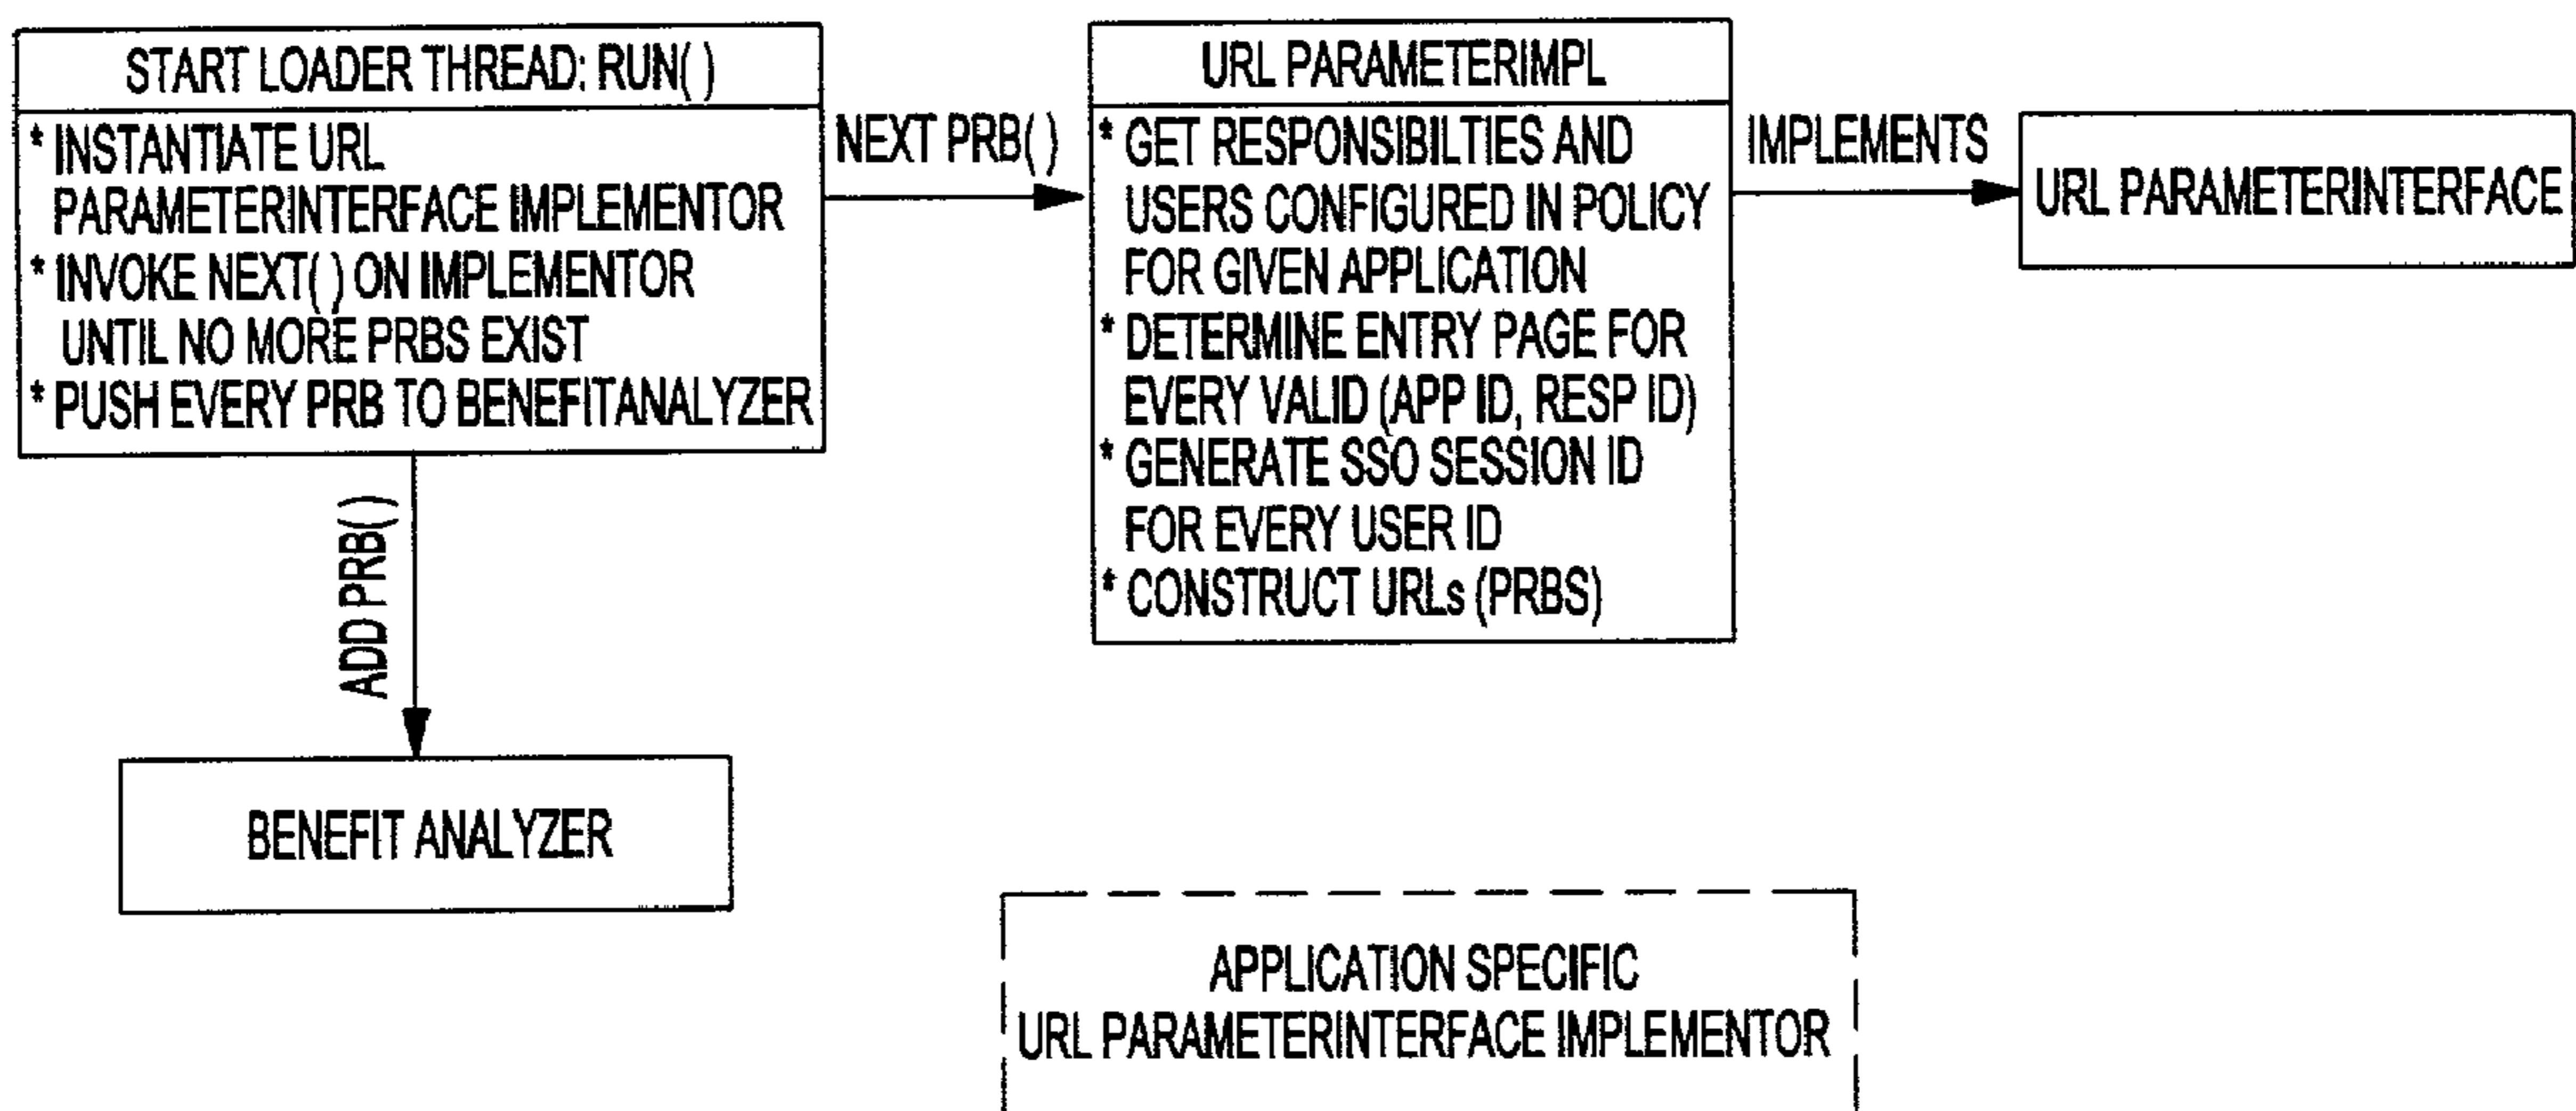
START LOADER THREAD: RUN( )

* INSTANTIATE URL PARAMETERINTERFACE IMPLEMENTOR
* INVOKE NEXT( ) ON IMPLEMENTOR UNTIL NO MORE PRBS EXIST
* PUSH EVERY PRB TO BENEFITANALYZER

NEXT PRB( )

URL PARAMETERIMPL

* GET RESPONSIBILTIES AND USERS CONFIGURED IN POLICY FOR GIVEN APPLICATION
* DETERMINE ENTRY PAGE FOR EVERY VALID (APP ID, RESP ID)
* GENERATE SSO SESSION ID FOR EVERY USER ID
* CONSTRUCT URLs (PRBS)

IMPLEMENTS

URL PARAMETERINTERFACE

ADD PRB( )

BENEFIT ANALYZER

APPLICATION SPECIFIC
URL PARAMETERINTERFACE IMPLEMENTOR